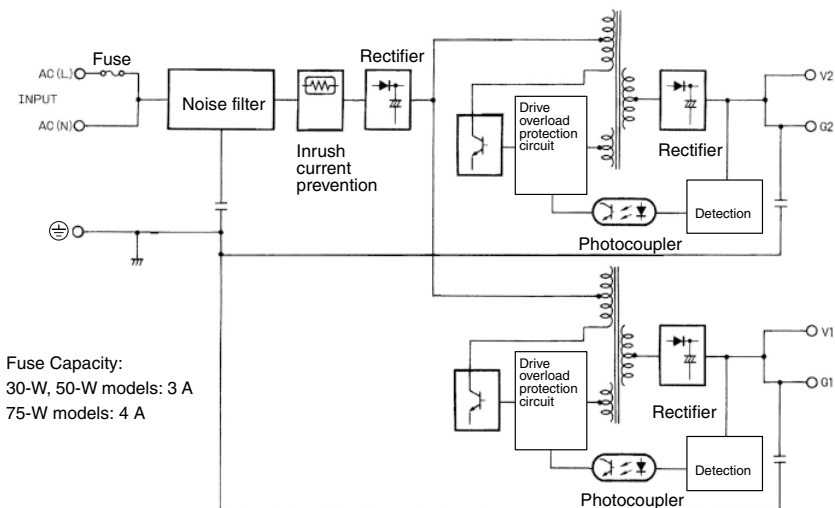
Fuse

AC (L)

INPUT

AC (N)

Noise filter

Inrush current prevention

Rectifier

Drive overload protection circuit

Rectifier

V2

G2

Detection

Photocoupler

Drive overload protection circuit

Rectifier

V1

G1

Detection

Photocoupler

Fuse Capacity:
30-W, 50-W models: 3 A
75-W models: 4 A